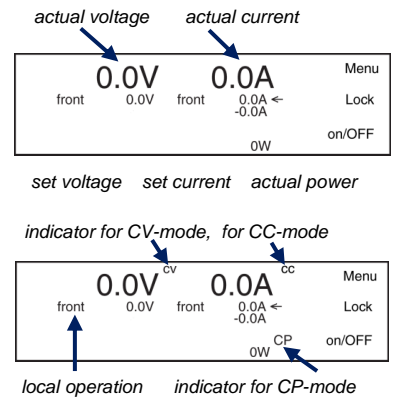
actual voltage actual current

0.0V 0.0A Menu

front 0.0V front 0.0A ← -0.0A Lock

on/OFF

0W

set voltage set current actual power

indicator for CV-mode, for CC-mode

0.0V CV 0.0A CC Menu

front 0.0V front 0.0A ← -0.0A Lock

CP on/OFF

0W

local operation indicator for CP-mode